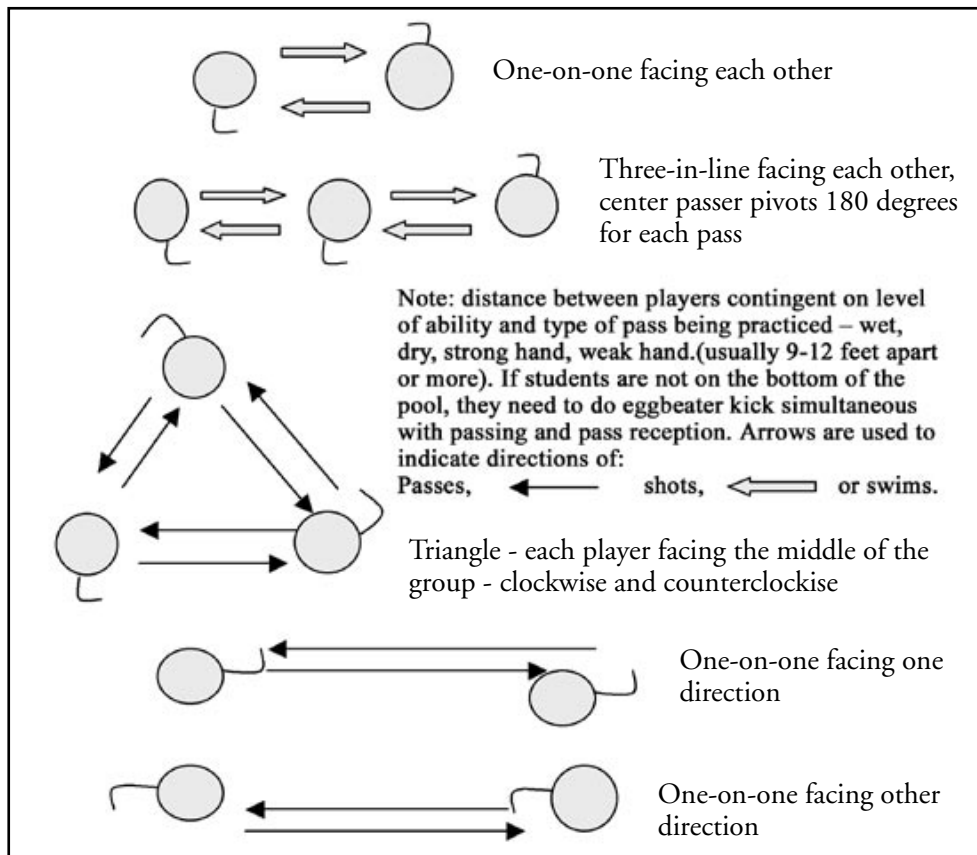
One-on-one facing each other

Three-in-line facing each other, center passer pivots 180 degrees for each pass

Note: distance between players contingent on level of ability and type of pass being practiced – wet, dry, strong hand, weak hand.(usually 9-12 feet apart or more). If students are not on the bottom of the pool, they need to do eggbeater kick simultaneous with passing and pass reception. Arrows are used to indicate directions of:
Passes, shots, or swims.

Triangle - each player facing the middle of the group - clockwise and counterclockise

One-on-one facing one direction

One-on-one facing other direction